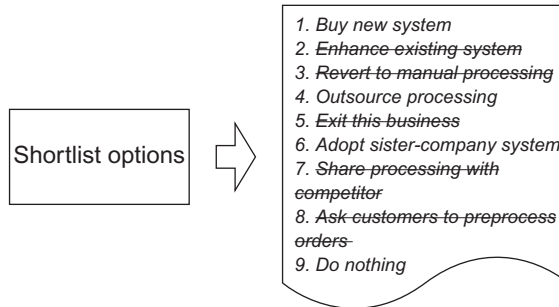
Shortlist options

1. Buy new system
2. ~~Enhance existing system~~
3. ~~Revert to manual processing~~
4. Outsource processing
5. ~~Exit this business~~
6. Adopt sister-company system
7. ~~Share processing with competitor~~
8. ~~Ask customers to preprocess orders~~
9. Do nothing